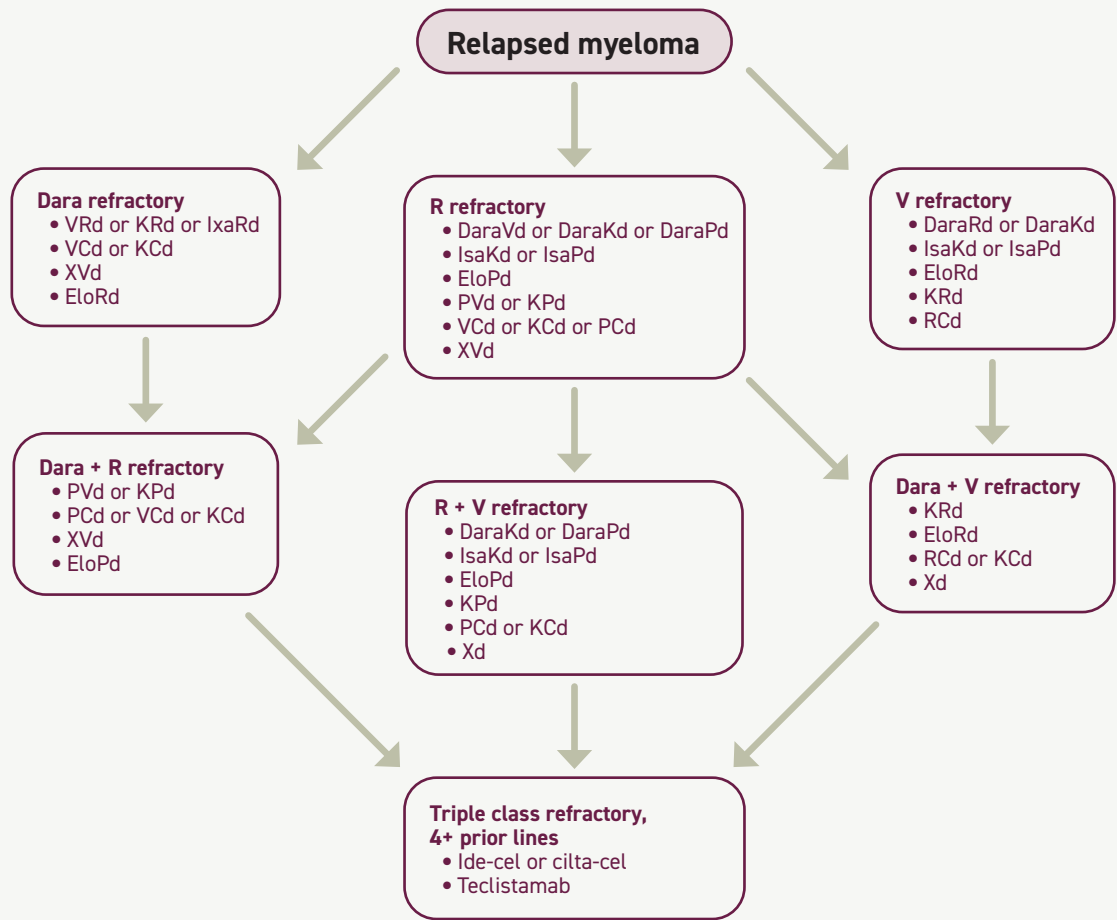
Relapsed myeloma

Dara refractory
• VRd or KRd or IxaRd
• VCd or KCd
• XVd
• EloRd

R refractory
• DaraVd or DaraKd or DaraPd
• IsaKd or IsaPd
• EloPd
• PVd or KPd
• VCd or KCd or PCd
• XVd

V refractory
• DaraRd or DaraKd
• IsaKd or IsaPd
• EloRd
• KRd
• RCd

Dara + R refractory
• PVd or KPd
• PCd or VCd or KCd
• XVd
• EloPd

R + V refractory
• DaraKd or DaraPd
• IsaKd or IsaPd
• EloPd
• KPd
• PCd or KCd
• Xd

Dara + V refractory
• KRd
• EloRd
• RCd or KCd
• Xd

Triple class refractory, 4+ prior lines
• Ide-cel or cilta-cel
• Teclistamab